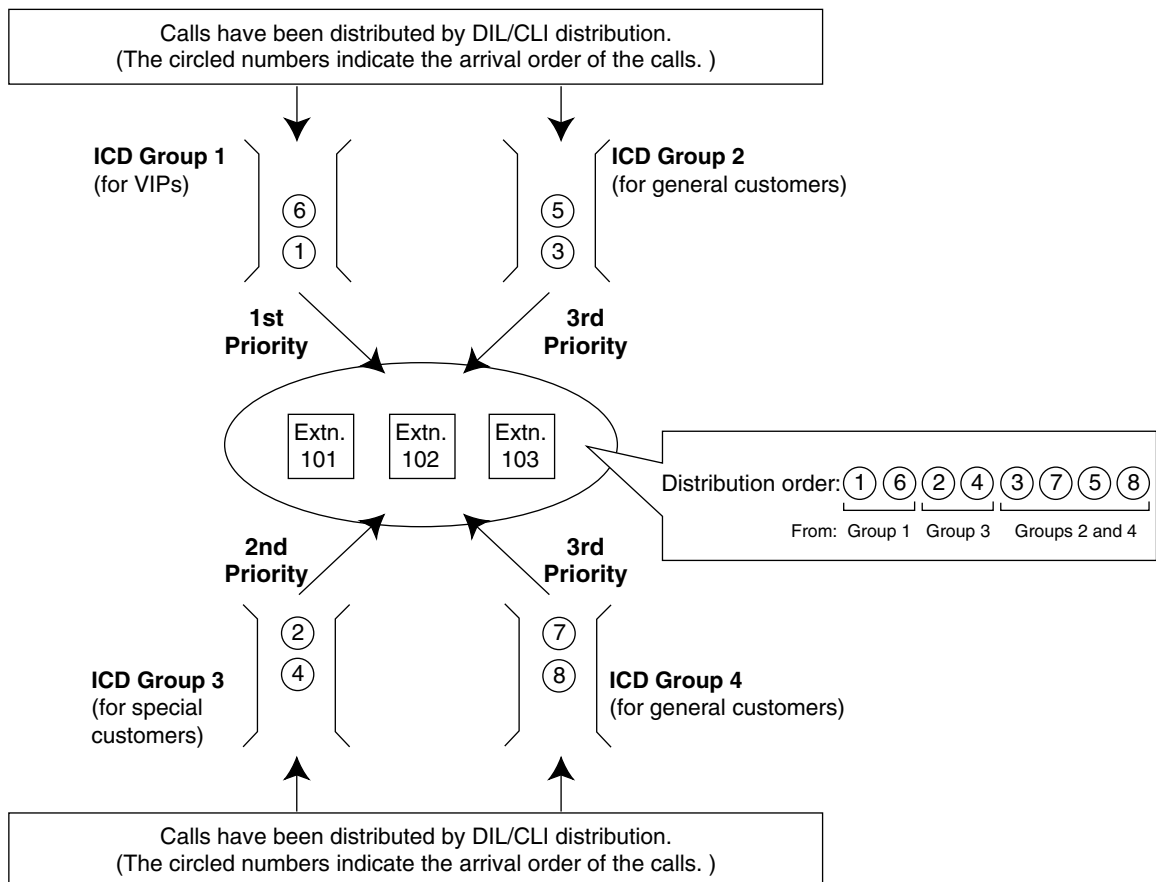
Calls have been distributed by DIL/CLI distribution.
(The circled numbers indicate the arrival order of the calls. )

ICD Group 1
(for VIPs)

6
1

ICD Group 2
(for general customers)

5
3

1st
Priority

3rd
Priority

Extn.
101

Extn.
102

Extn.
103

Distribution order: 1 6 2 4 3 7 5 8

From: Group 1 Group 3 Groups 2 and 4

2nd
Priority

3rd
Priority

2
4

7
8

ICD Group 3
(for special customers)

ICD Group 4
(for general customers)

Calls have been distributed by DIL/CLI distribution.
(The circled numbers indicate the arrival order of the calls. )